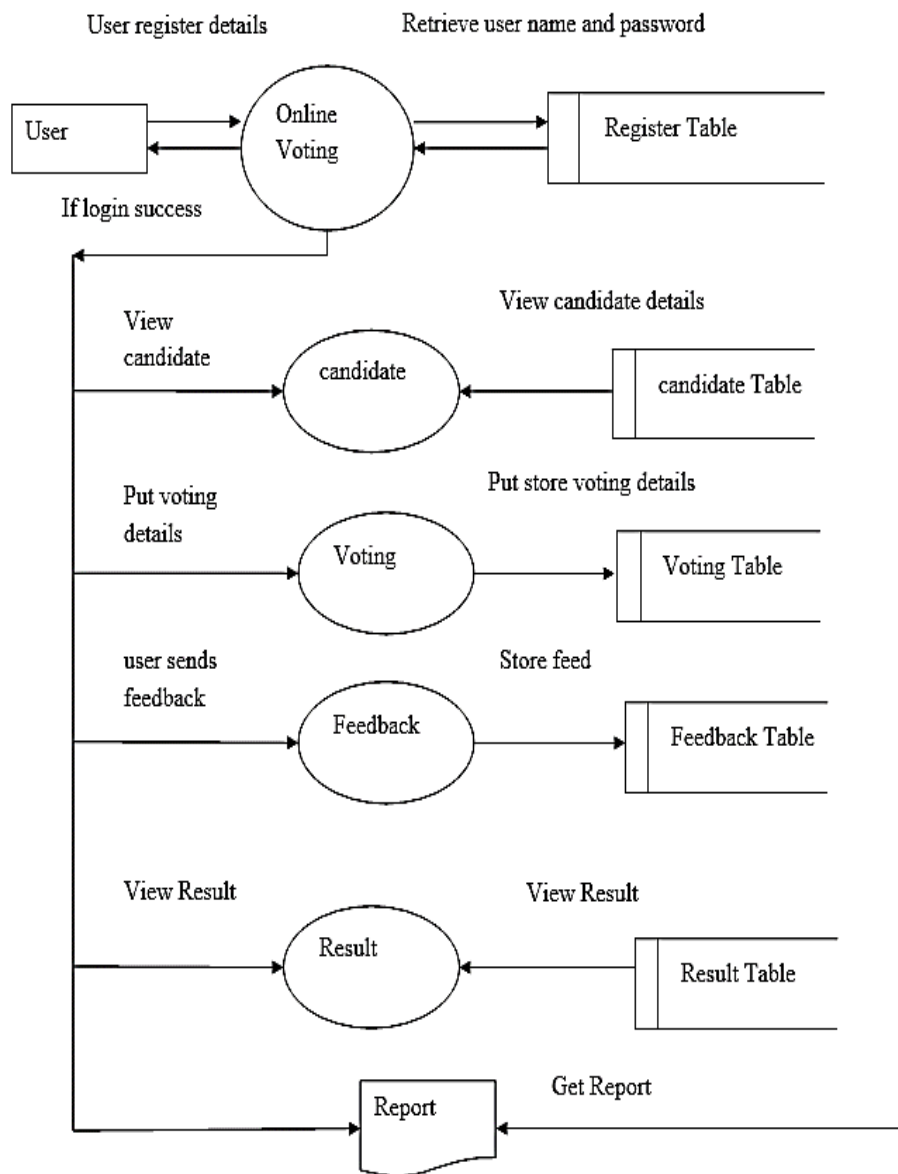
User register details

Retrieve user name and password

User

Online Voting

Register Table

If login success

View candidate details

View candidate

candidate

candidate Table

Put store voting details

Put voting details

Voting

Voting Table

user sends feedback

Store feed

Feedback

Feedback Table

View Result

View Result

Result

Result Table

Get Report

Report